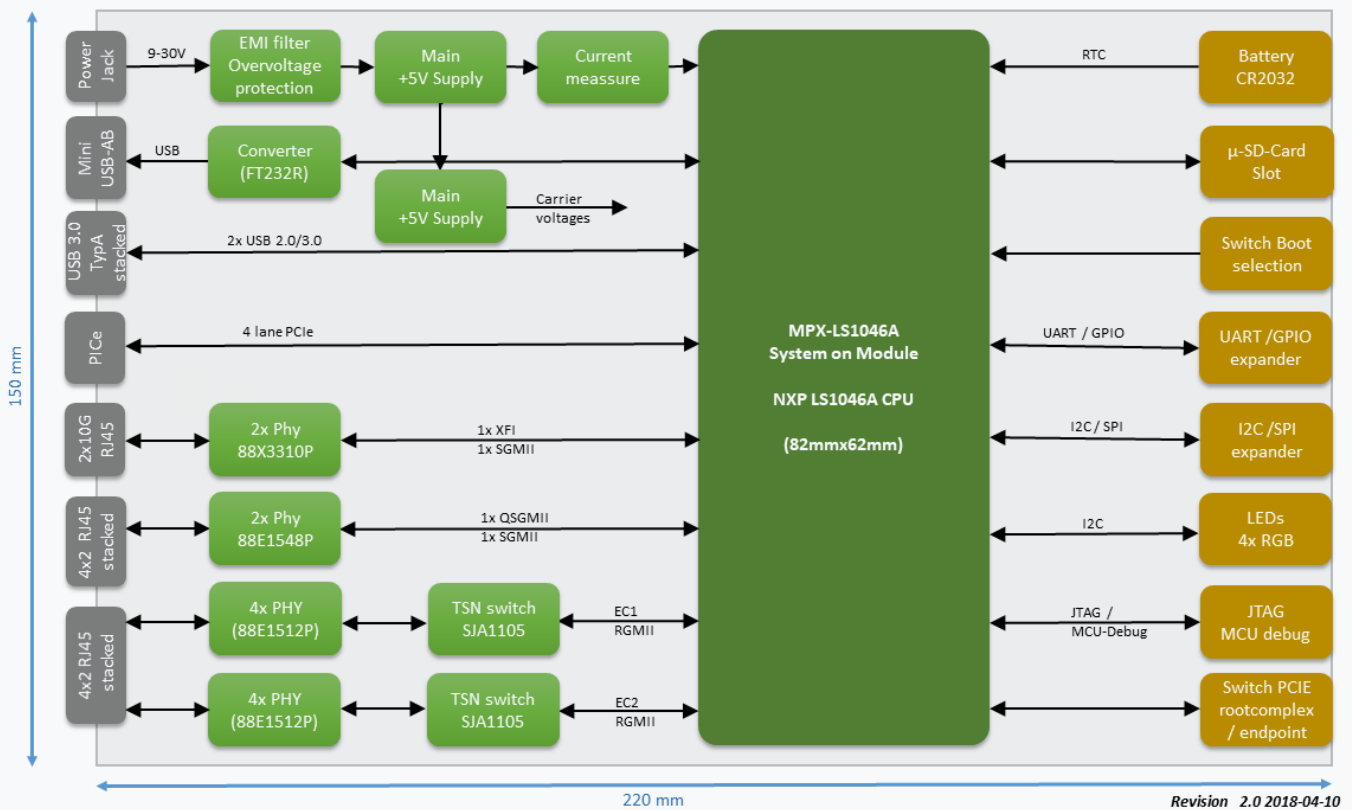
150 mm

Power Jack

9-30V

EMI filter Overvoltage protection

Main +5V Supply

Current meassure

RTC

Battery CR2032

Mini USB-AB

USB

Converter (FT232R)

µ-SD-Card Slot

Main +5V Supply

Carrier voltages

USB 3.0 TypA stacked

2x USB 2.0/3.0

Switch Boot selection

PICe

4 lane PCIe

MPX-LS1046A System on Module

NXP LS1046A CPU

(82mmx62mm)

UART / GPIO

UART /GPIO expander

2x10G RJ45

2x Phy 88X3310P

1x XFI 1x SGMII

I2C / SPI

I2C /SPI expander

4x2 RJ45 stacked

2x Phy 88E1548P

1x QSGMII 1x SGMII

I2C

LEDs 4x RGB

4x2 RJ45 stacked

4x PHY (88E1512P)

TSN switch SJA1105

EC1 RGMII

JTAG / MCU-Debug

JTAG MCU debug

4x PHY (88E1512P)

TSN switch SJA1105

EC2 RGMII

Switch PCIE rootcomplex / endpoint

220 mm

Revision 2.0 2018-04-10